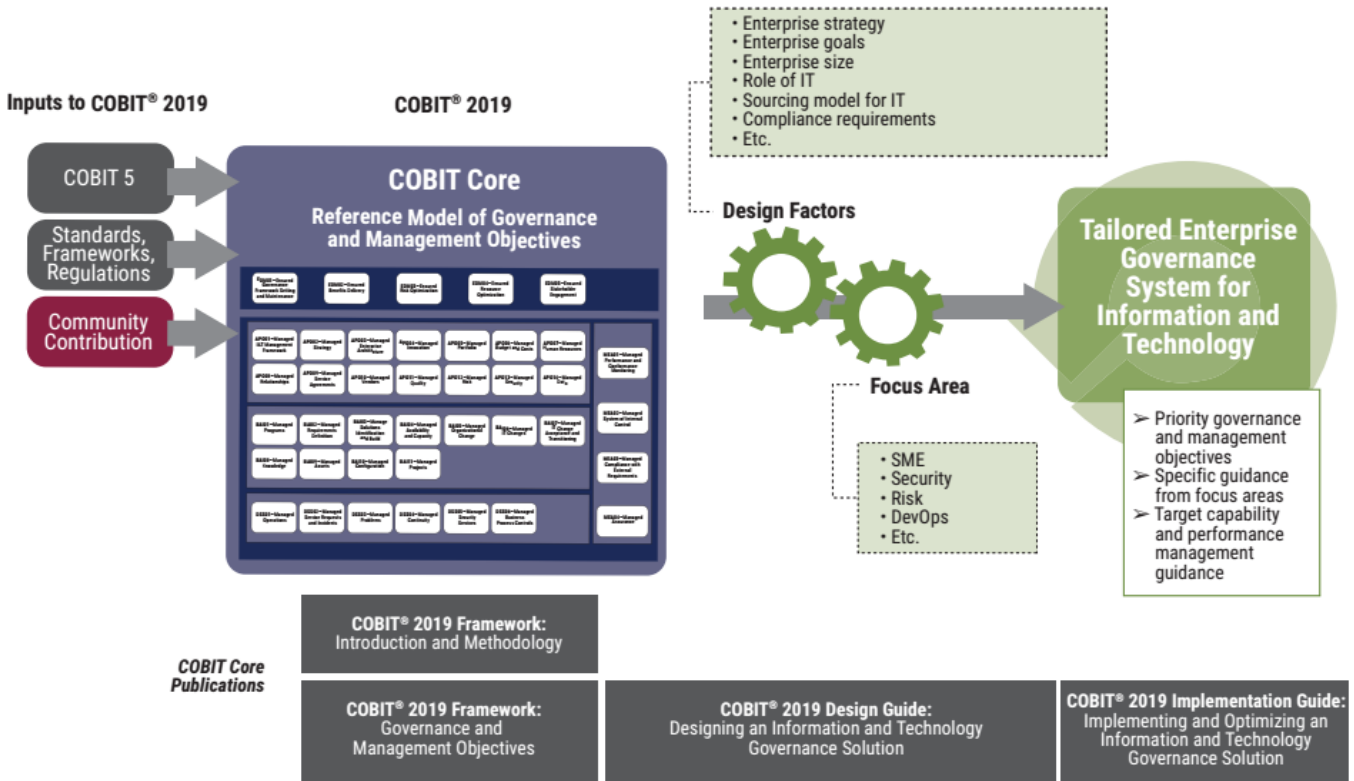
Inputs to COBIT® 2019

COBIT 5

Standards, Frameworks, Regulations

Community Contribution

COBIT® 2019

COBIT Core

Reference Model of Governance and Management Objectives

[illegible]

• Enterprise strategy
• Enterprise goals
• Enterprise size
• Role of IT
• Sourcing model for IT
• Compliance requirements
• Etc.

Design Factors

Focus Area

• SME
• Security
• Risk
• DevOps
• Etc.

Tailored Enterprise Governance System for Information and Technology

➢ Priority governance and management objectives
➢ Specific guidance from focus areas
➢ Target capability and performance management guidance

COBIT Core Publications

COBIT® 2019 Framework: Introduction and Methodology

COBIT® 2019 Framework: Governance and Management Objectives

COBIT® 2019 Design Guide: Designing an Information and Technology Governance Solution

COBIT® 2019 Implementation Guide: Implementing and Optimizing an Information and Technology Governance Solution